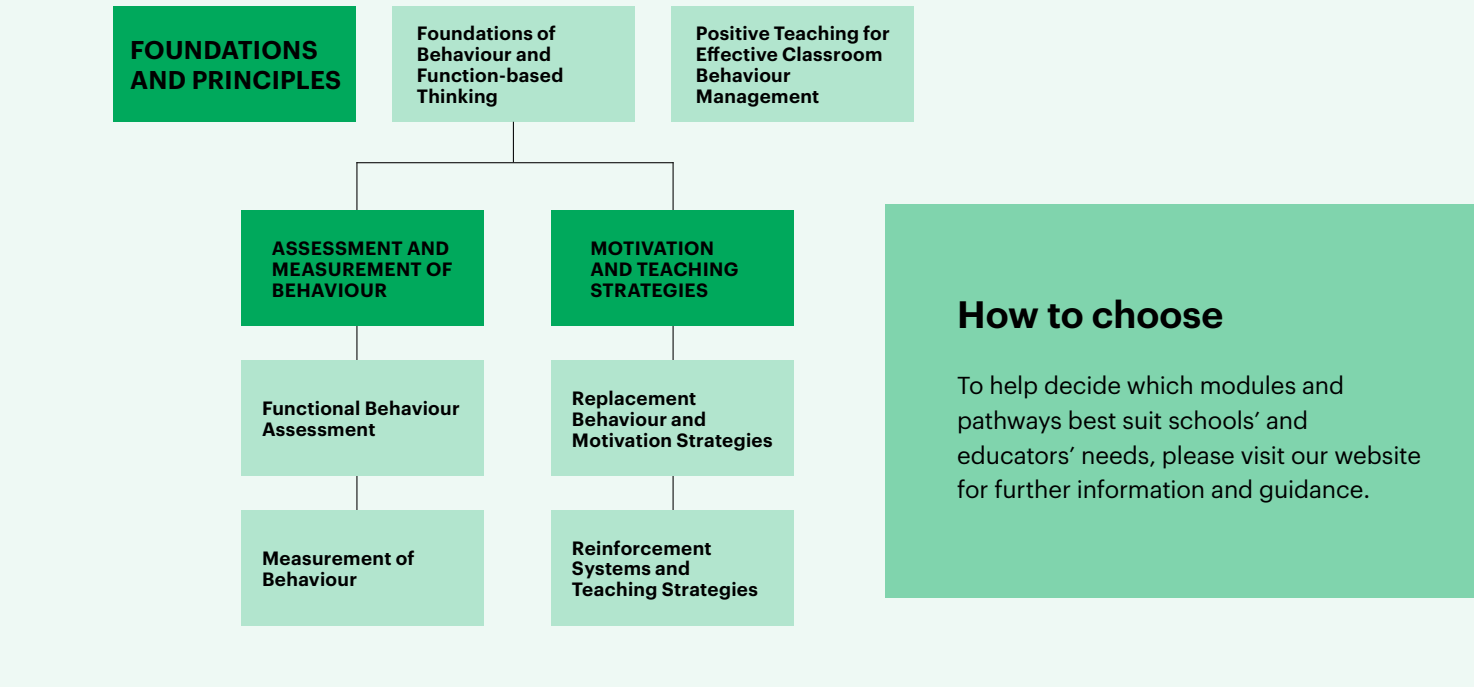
FOUNDATIONS AND PRINCIPLES

Foundations of Behaviour and Function-based Thinking

Positive Teaching for Effective Classroom Behaviour Management

ASSESSMENT AND MEASUREMENT OF BEHAVIOUR

MOTIVATION AND TEACHING STRATEGIES

Functional Behaviour Assessment

Replacement Behaviour and Motivation Strategies

Measurement of Behaviour

Reinforcement Systems and Teaching Strategies

How to choose

To help decide which modules and pathways best suit schools’ and educators’ needs, please visit our website for further information and guidance.